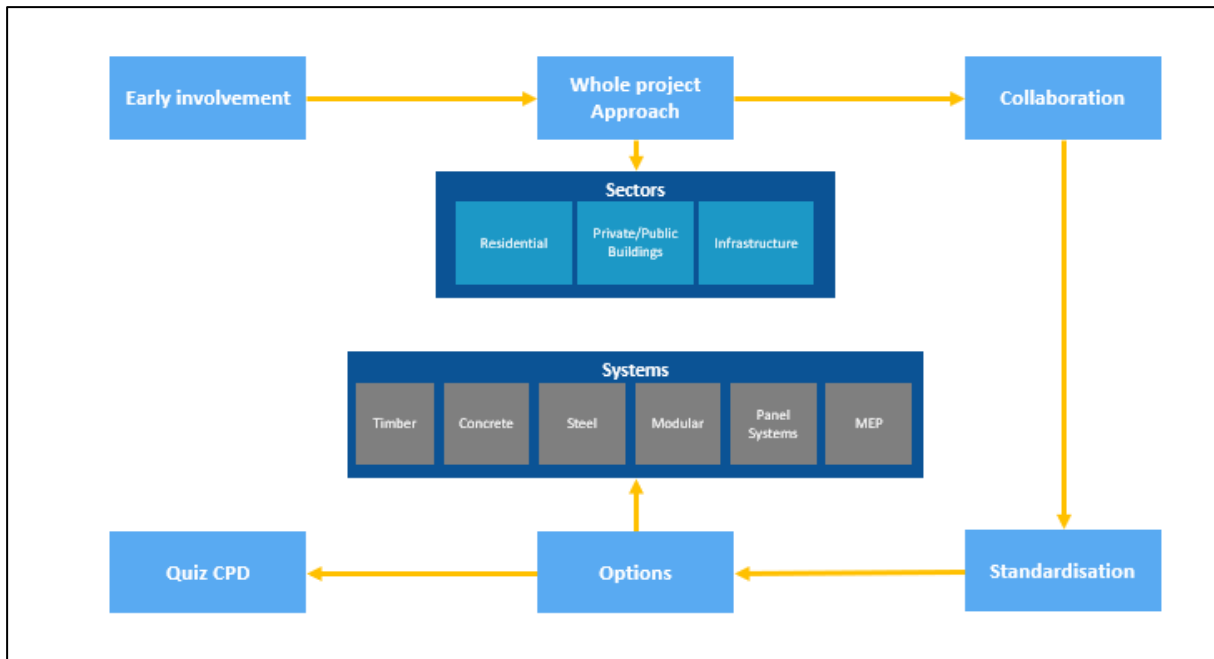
Early involvement

Whole project Approach

Collaboration

Sectors

Residential

Private/Public Buildings

Infrastructure

Systems

Timber

Concrete

Steel

Modular

Panel Systems

MEP

Quiz CPD

Options

Standardisation